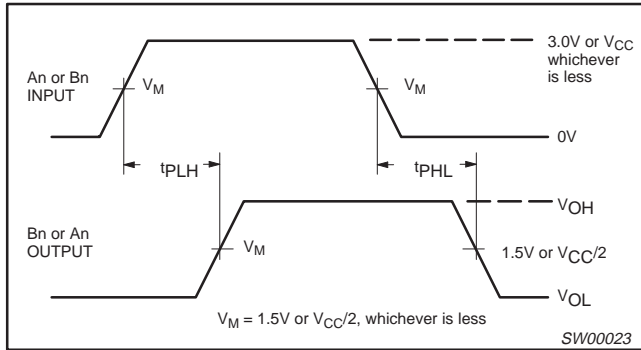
3.0V or $V_{CC}$ whichever is less

An or Bn INPUT

$V_M$

$V_M$

0V

$t_{PLH}$

$t_{PHL}$

$V_{OH}$

Bn or An OUTPUT

$V_M$

1.5V or $V_{CC}/2$

$V_{OL}$

$V_M$ = 1.5V or $V_{CC}/2$, whichever is less

SW00023